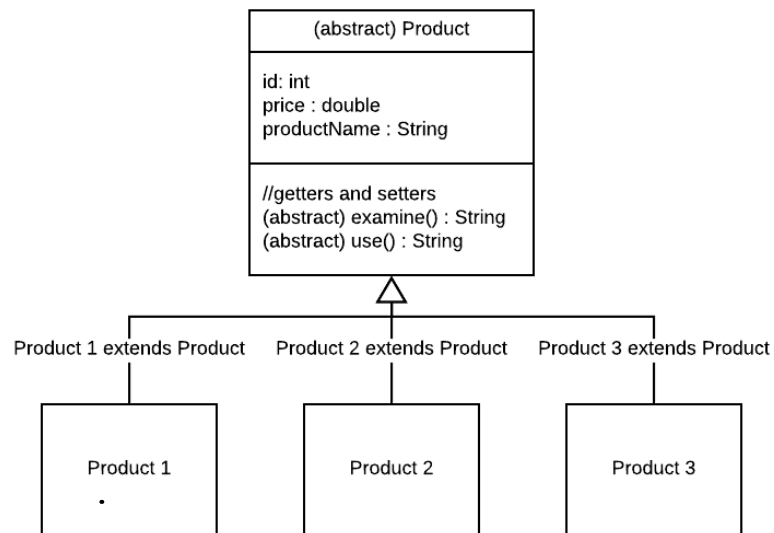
(abstract) Product

id: int
price : double
productName : String

//getters and setters
(abstract) examine() : String
(abstract) use() : String

Product 1 extends Product

Product 2 extends Product

Product 3 extends Product

Product 1

Product 2

Product 3